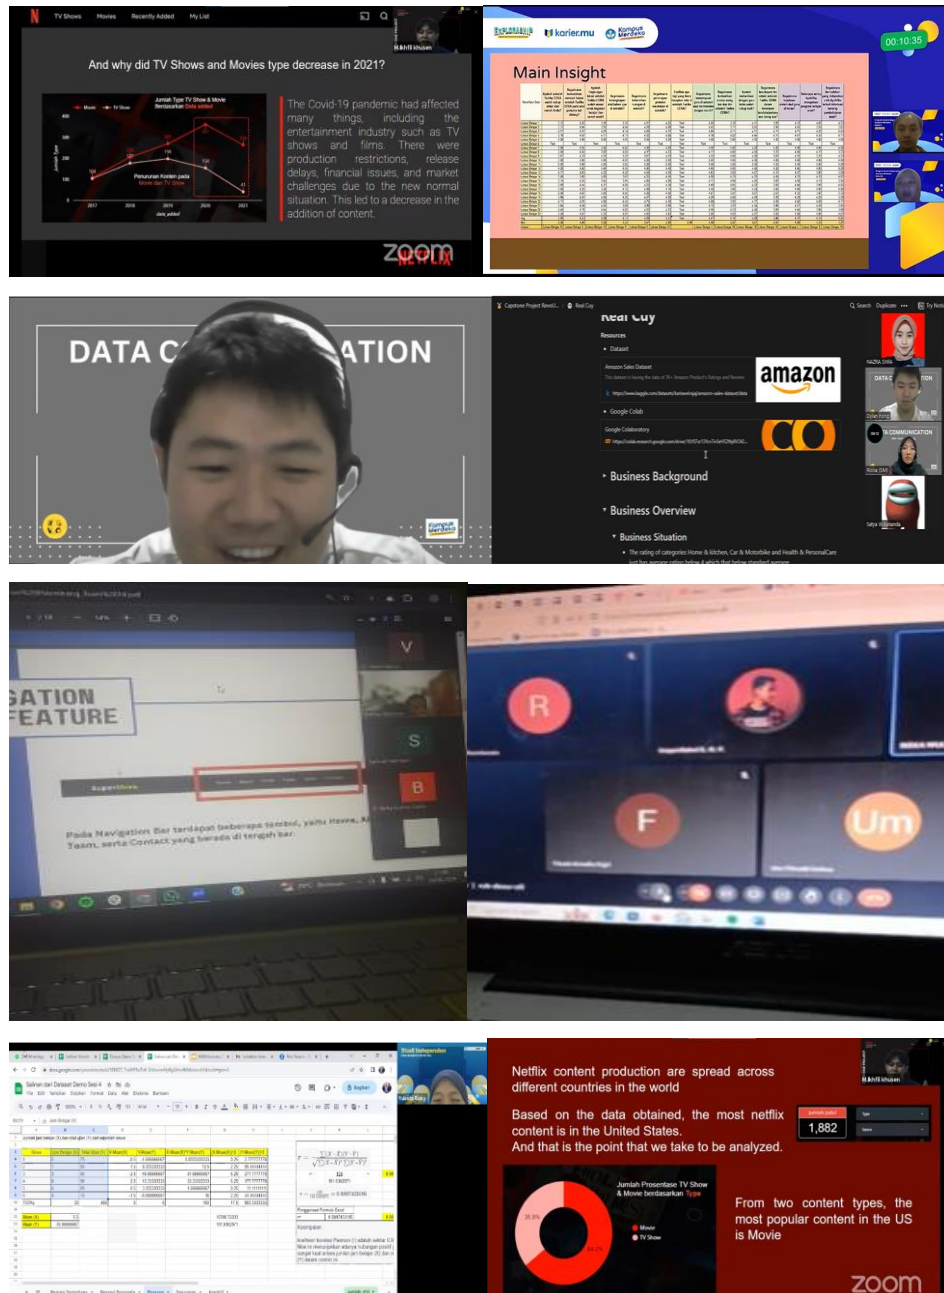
TV Shows Movies Recently Added My List

M.Arifil khusen

And why did TV Shows and Movies type decrease in 2021?

Jumlah Type TV Show & Movie Berdasarkan Date added

Movie TV Show

Jumlah Type

Penurunan Konten pada Movie dan TV Show

2017 2018 2019 2020 2021

date_added

The Covid-19 pandemic had affected many things, including the entertainment industry such as TV shows and films. There were production restrictions, release delays, financial issues, and market challenges due to the new normal situation. This led to a decrease in the addition of content.

zoom

NETFLIX

kariermu Kampus Merdeka

00:10:35

Main Insight

DATA C ATION

Capstone Project Revisi... Real Cuy

Search Duplicate

Real Cuy

Resources

Dataset

Amazon Sales Dataset

amazon

Google Colab

Google Colaboratory

CO

Business Background

Business Overview

Business Situation

The rating of categories Home & kitchen, Car & Motorbike and Health & PersonalCare

NAZRA DIVA

Dylan Kong

Rizka DWI

Satya Wiranda

SATION FEATURE

Pada Navigation Bar terdapat beberapa tombol, yaitu Home, A Team, serta Contact yang berada di tengah bar.

V

S

B

R

F

Um

Salinan dari Dataset Demo Sesi 4

Yulinda Rizky

Netflix content production are spread across different countries in the world

M.Arifil khusen

Based on the data obtained, the most netflix content is in the United States. And that is the point that we take to be analyzed.

1,882

Jumlah Prosentase TV Show & Movie berdasarkan Type

Movie

TV Show

From two content types, the most popular content in the US is Movie

zoom